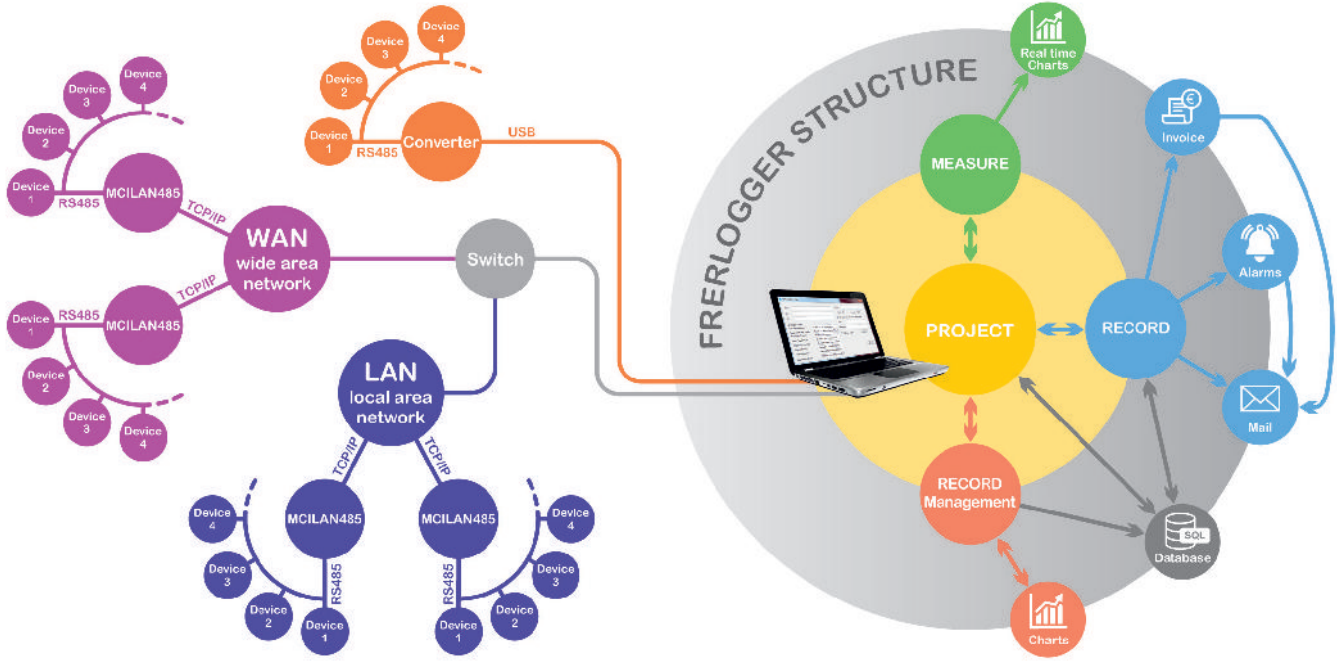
Device 4
Device 3
Device 2
Device 1
RS485
Converter
USB

Device 4
Device 3
Device 2
Device 1
RS485
MCILAN485
TCP/IP
WAN
wide area network
TCP/IP
Device 1
RS485
MCILAN485
Device 2
Device 3
Device 4

Switch

LAN
local area network
TCP/IP
TCP/IP
MCILAN485
MCILAN485
Device 4
Device 3
Device 2
RS485
Device 1
RS485
Device 1
Device 2
Device 3
Device 4

FRERLOGGER STRUCTURE
Real time Charts
MEASURE
PROJECT
RECORD
RECORD Management
Charts
Invoice
Alarms
Mail
SQL
Database